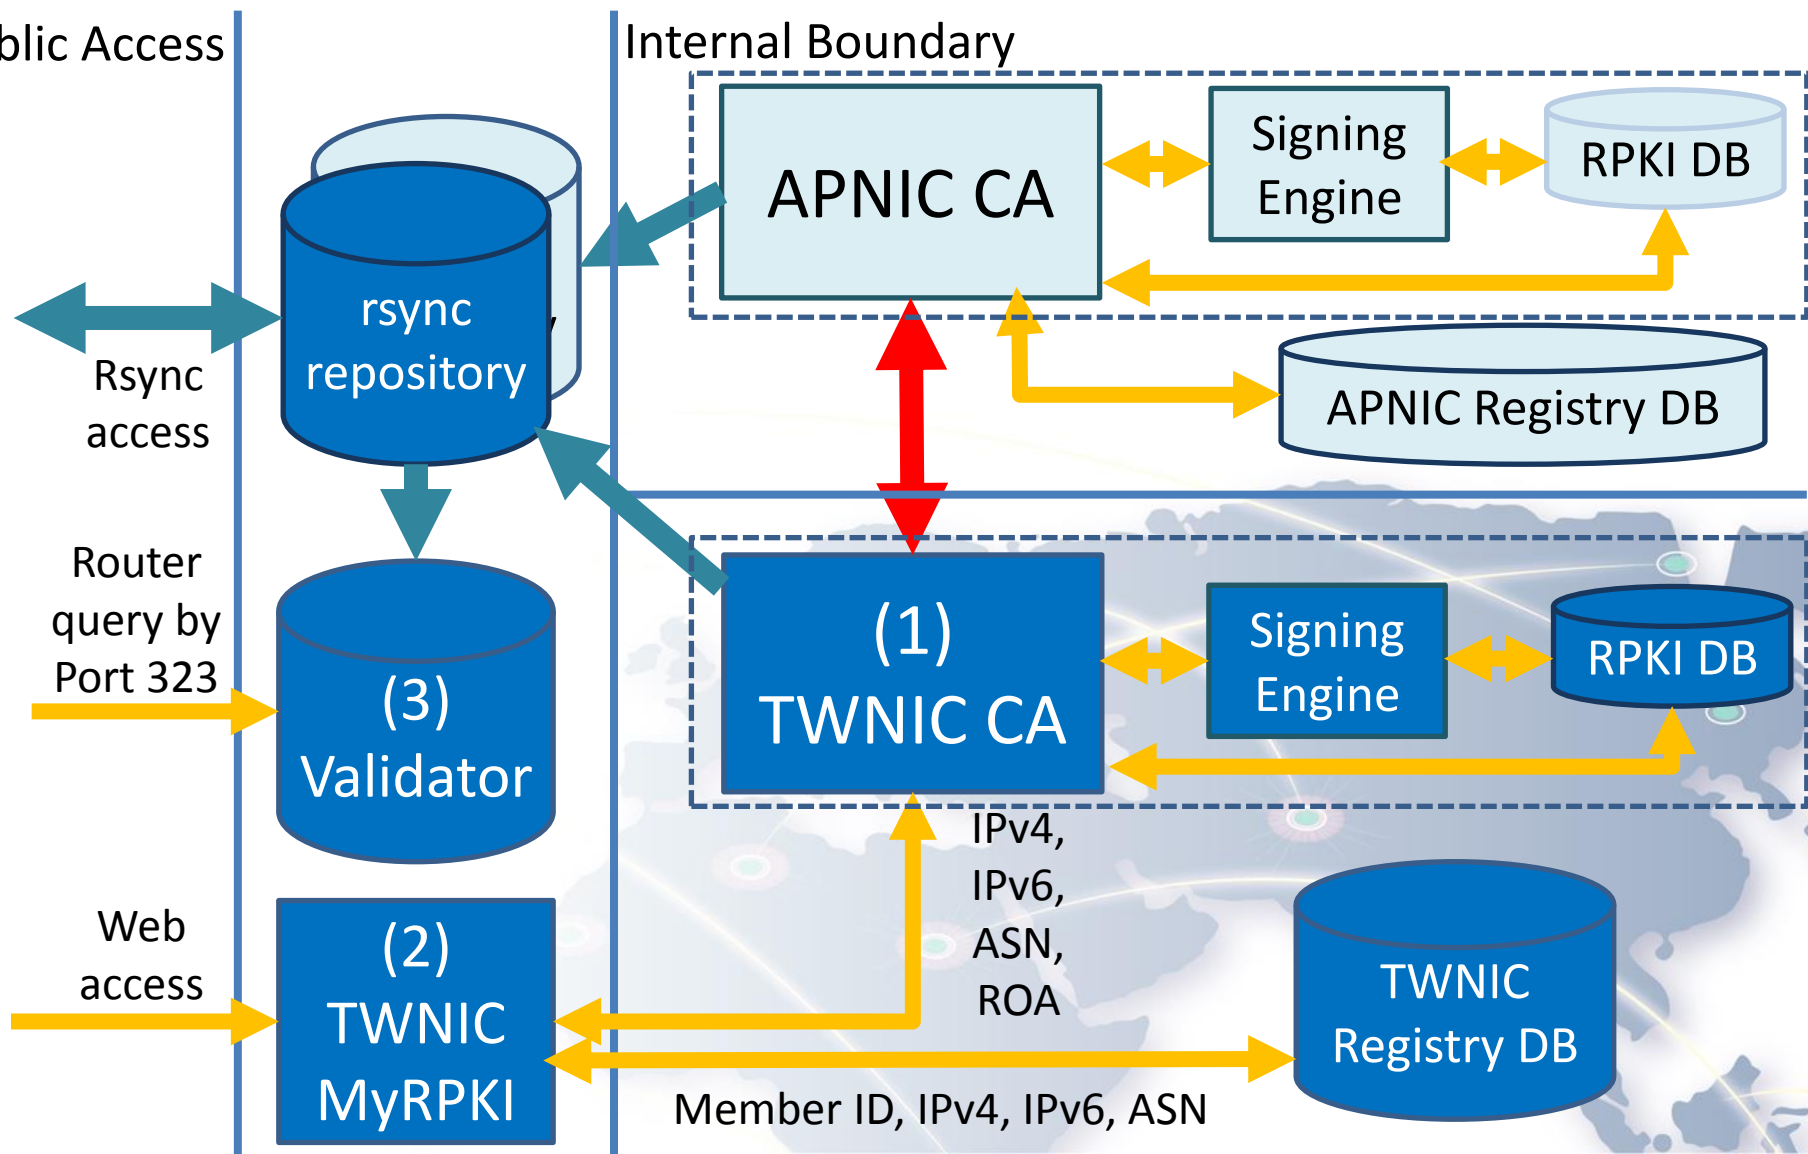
blic Access

Internal Boundary

APNIC CA

Signing Engine

RPKI DB

rsync repository

Rsync access

APNIC Registry DB

Router query by Port 323

(3) Validator

(1) TWNIC CA

Signing Engine

RPKI DB

IPv4, IPv6, ASN, ROA

Web access

(2) TWNIC MyRPKI

TWNIC Registry DB

Member ID, IPv4, IPv6, ASN